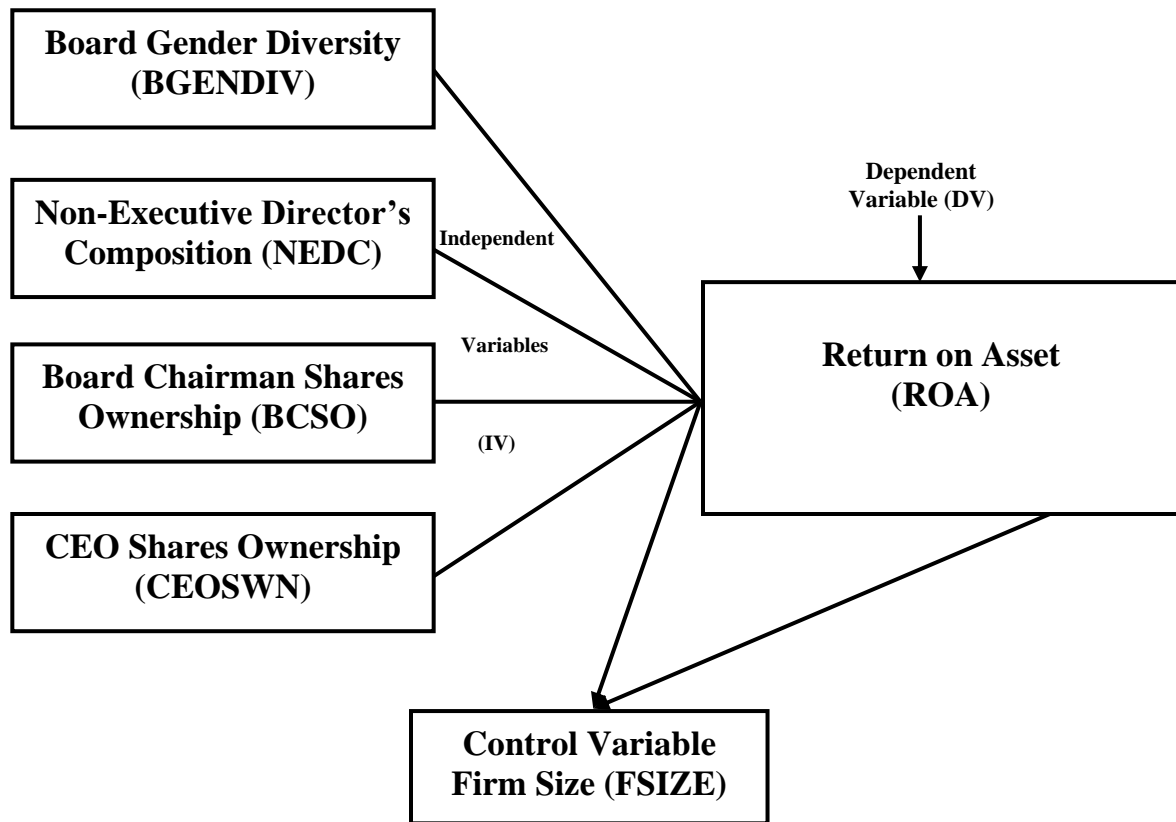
Board Gender Diversity (BGENDIV)

Non-Executive Director's Composition (NEDC)

Board Chairman Shares Ownership (BCSO)

CEO Shares Ownership (CEOSWN)

Independent

Variables

(IV)

Dependent Variable (DV)

Return on Asset (ROA)

Control Variable Firm Size (FSIZE)